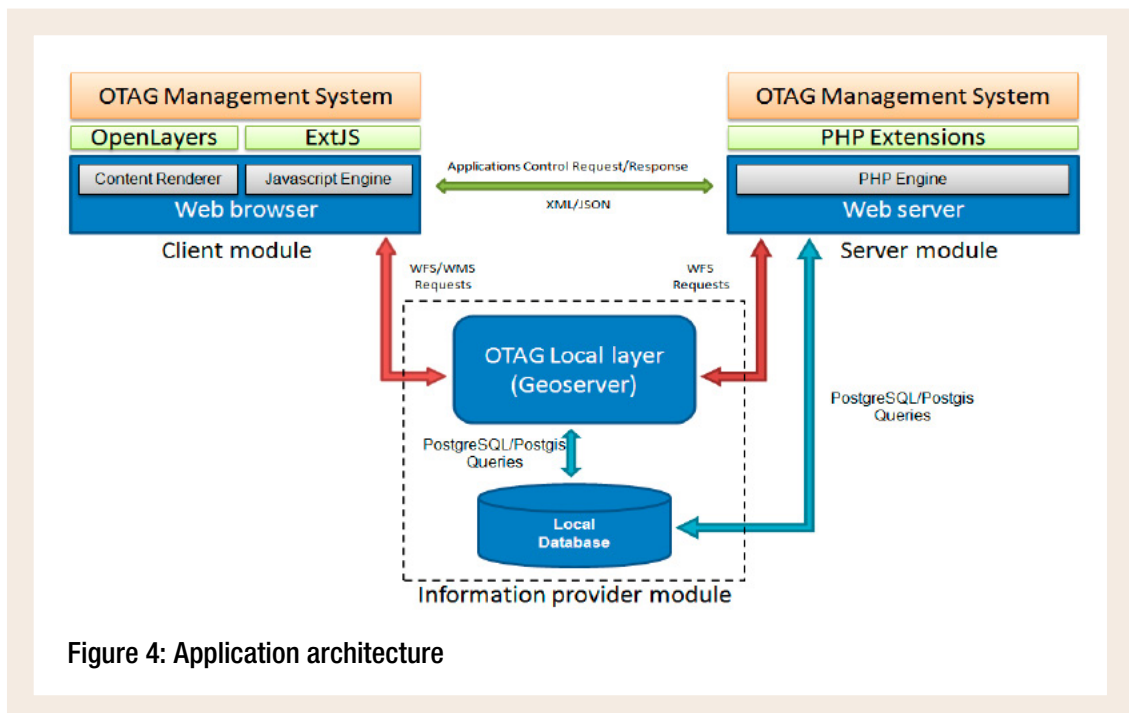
OTAG Management System

OpenLayers

ExtJS

Content Renderer

Javascript Engine

Web browser

Client module

Applications Control Request/Response

XML/JSON

OTAG Management System

PHP Extensions

PHP Engine

Web server

Server module

WFS/WMS Requests

WFS Requests

OTAG Local layer (Geoserver)

PostgreSQL/Postgis Queries

PostgreSQL/Postgis Queries

Local Database

Information provider module

Figure 4: Application architecture